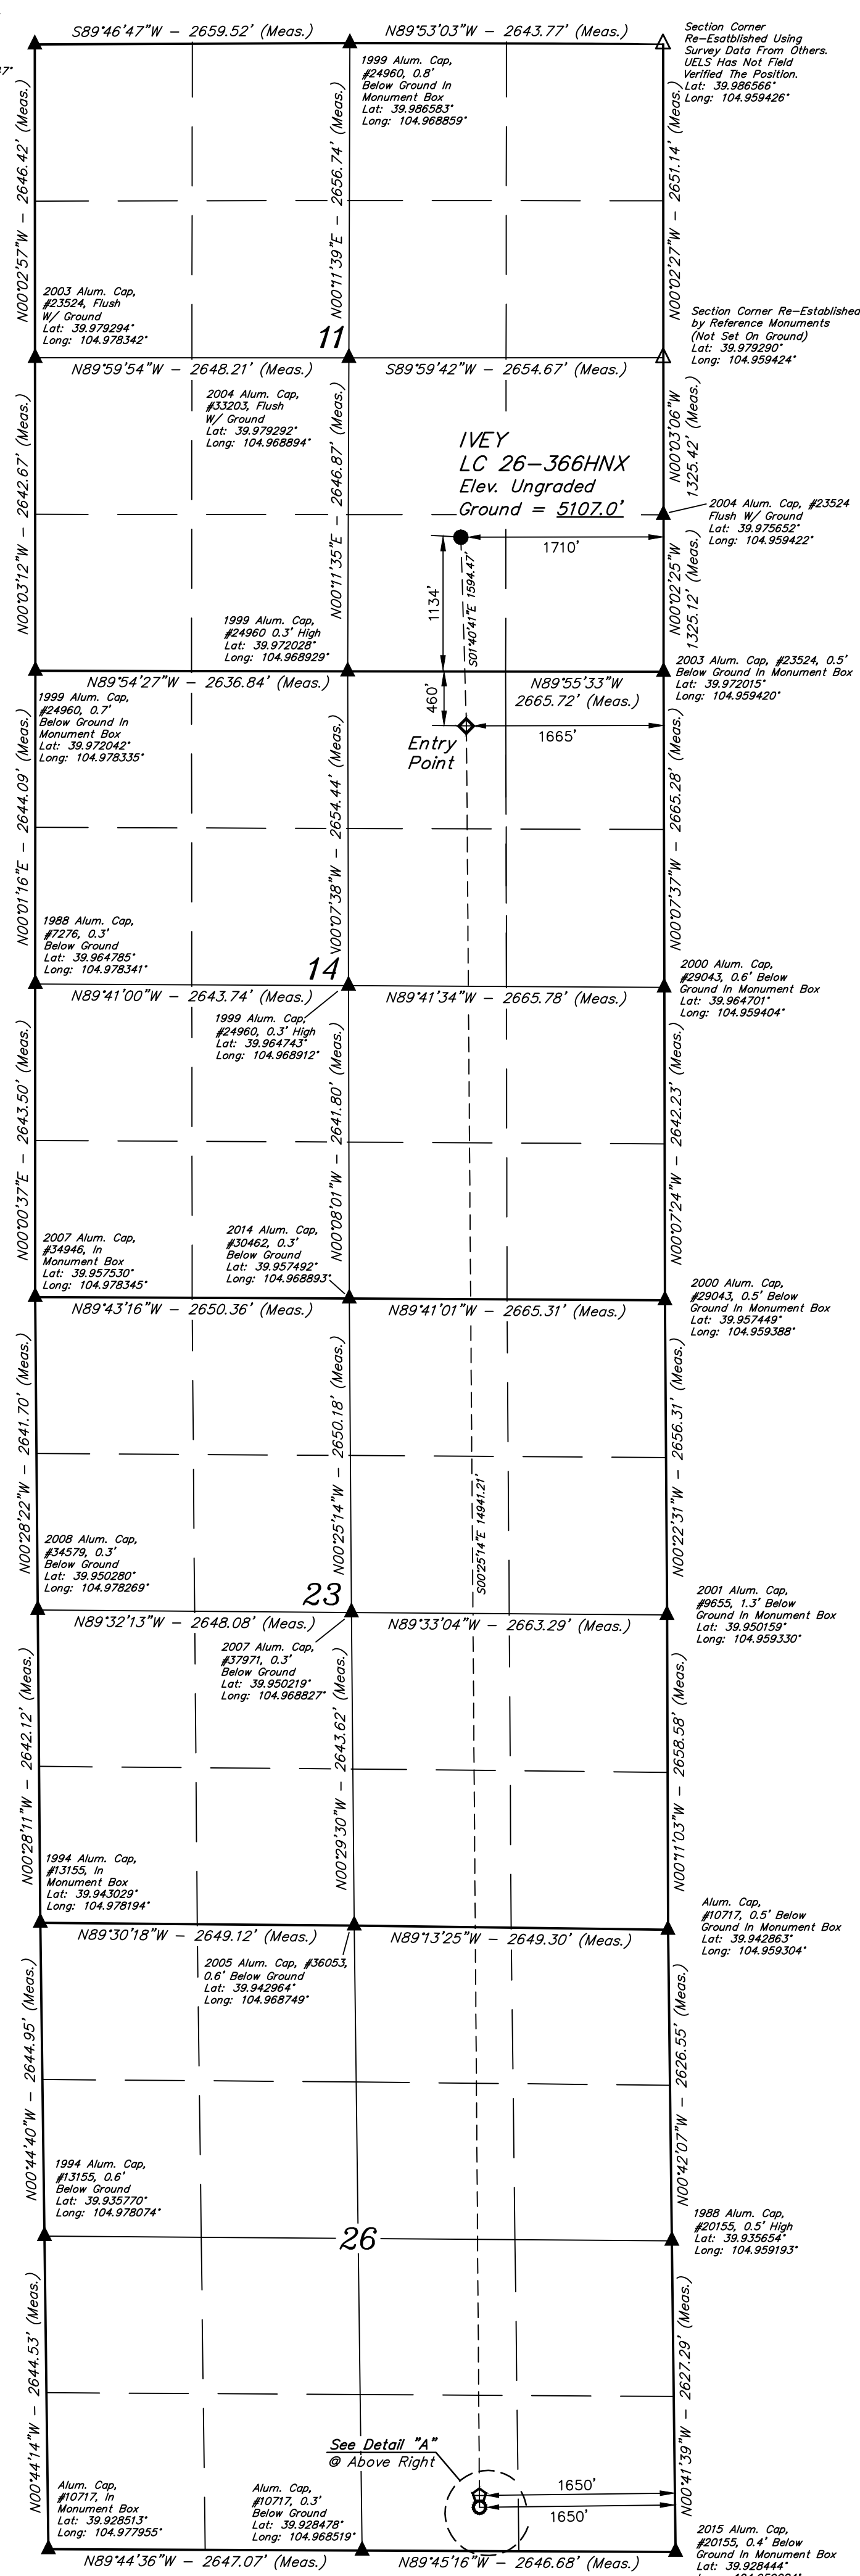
S89°46'47"W – 2659.52' (Meas.)
N89°53'03"W – 2643.77' (Meas.)
Section Corner Re-Esatblished Using Survey Data From Others. UELS Has Not Field Verified The Position. Lat: 39.986566° Long: 104.959426°
1999 Alum. Cap, #24960, 0.8' Below Ground In Monument Box Lat: 39.986583° Long: 104.968859°
N00°02'57"W – 2646.42' (Meas.)
N00°11'39"E – 2656.74' (Meas.)
N00°02'27"W – 2651.14' (Meas.)
2003 Alum. Cap, #23524, Flush W/ Ground Lat: 39.979294° Long: 104.978342°
11
Section Corner Re-Established by Reference Monuments (Not Set On Ground) Lat: 39.979290° Long: 104.959424°
N89°59'54"W – 2648.21' (Meas.)
S89°59'42"W – 2654.67' (Meas.)
2004 Alum. Cap, #33203, Flush W/ Ground Lat: 39.979292° Long: 104.968894°
IVEY
LC 26–366HNX
Elev. Ungraded
Ground = 5107.0'
N00°03'06"W 1325.42' (Meas.)
2004 Alum. Cap, #23524 Flush W/ Ground Lat: 39.975652° Long: 104.959422°
N00°03'12"W – 2642.67' (Meas.)
N00°11'35"E – 2646.87' (Meas.)
1710'
1134'
S01°40'41"E 1594.47'
N00°02'25"W 1325.12' (Meas.)
1999 Alum. Cap, #24960 0.3' High Lat: 39.972028° Long: 104.968929°
N89°54'27"W – 2636.84' (Meas.)
N89°55'33"W 2665.72' (Meas.)
2003 Alum. Cap, #23524, 0.5' Below Ground In Monument Box Lat: 39.972015° Long: 104.959420°
1999 Alum. Cap, #24960, 0.7' Below Ground In Monument Box Lat: 39.972042° Long: 104.978335°
460'
Entry Point
1665'
N00°01'16"E – 2644.09' (Meas.)
N00°07'38"W – 2654.44' (Meas.)
N00°07'37"W – 2665.28' (Meas.)
1988 Alum. Cap, #7276, 0.3' Below Ground Lat: 39.964785° Long: 104.978341°
14
2000 Alum. Cap, #29043, 0.6' Below Ground In Monument Box Lat: 39.964701° Long: 104.959404°
N89°41'00"W – 2643.74' (Meas.)
N89°41'34"W – 2665.78' (Meas.)
1999 Alum. Cap, #24960, 0.3' High Lat: 39.964743° Long: 104.968912°
N00°00'37"E – 2643.50' (Meas.)
N00°08'01"W – 2641.80' (Meas.)
N00°07'24"W – 2642.23' (Meas.)
2007 Alum. Cap, #34946, In Monument Box Lat: 39.957530° Long: 104.978345°
2014 Alum. Cap, #30462, 0.3' Below Ground Lat: 39.957492° Long: 104.968893°
2000 Alum. Cap, #29043, 0.5' Below Ground In Monument Box Lat: 39.957449° Long: 104.959388°
N89°43'16"W – 2650.36' (Meas.)
N89°41'01"W – 2665.31' (Meas.)
N00°28'22"W – 2641.70' (Meas.)
N00°25'14"W – 2650.18' (Meas.)
S00°25'14"E 14941.21'
N00°22'31"W – 2656.31' (Meas.)
2008 Alum. Cap, #34579, 0.3' Below Ground Lat: 39.950280° Long: 104.978269°
23
2001 Alum. Cap, #9655, 1.3' Below Ground In Monument Box Lat: 39.950159° Long: 104.959330°
N89°32'13"W – 2648.08' (Meas.)
N89°33'04"W – 2663.29' (Meas.)
2007 Alum. Cap, #37971, 0.3' Below Ground Lat: 39.950219° Long: 104.968827°
N00°28'11"W – 2642.12' (Meas.)
N00°29'30"W – 2643.62' (Meas.)
N00°11'03"W – 2658.58' (Meas.)
1994 Alum. Cap, #13155, In Monument Box Lat: 39.943029° Long: 104.978194°
Alum. Cap, #10717, 0.5' Below Ground In Monument Box Lat: 39.942863° Long: 104.959304°
N89°30'18"W – 2649.12' (Meas.)
N89°13'25"W – 2649.30' (Meas.)
2005 Alum. Cap, #36053, 0.6' Below Ground Lat: 39.942964° Long: 104.968749°
N00°44'40"W – 2644.95' (Meas.)
N00°42'07"W – 2626.55' (Meas.)
1994 Alum. Cap, #13155, 0.6' Below Ground Lat: 39.935770° Long: 104.978074°
1988 Alum. Cap, #20155, 0.5' High Lat: 39.935654° Long: 104.959193°
26
N00°44'14"W – 2644.53' (Meas.)
N00°41'39"W – 2627.29' (Meas.)
See Detail "A" @ Above Right
1650'
1650'
Alum. Cap, #10717, In Monument Box Lat: 39.928513° Long: 104.977955°
Alum. Cap, #10717, 0.3' Below Ground Lat: 39.928478° Long: 104.968519°
2015 Alum. Cap, #20155, 0.4' Below Ground In Monument Box Lat: 39.928444°
N89°44'36"W – 2647.07' (Meas.)
N89°45'16"W – 2646.68' (Meas.)